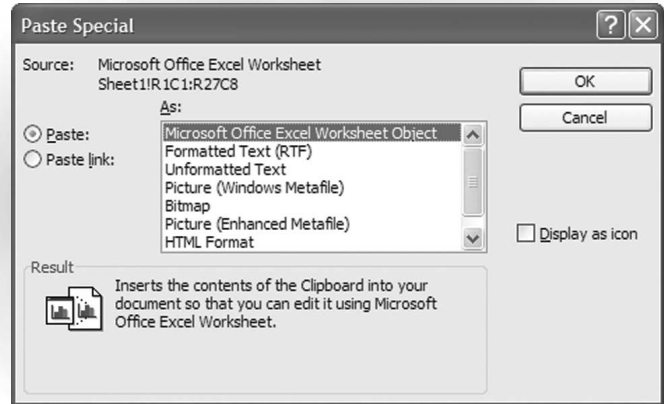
Paste Special

?

Source: Microsoft Office Excel Worksheet
Sheet1!R1C1:R27C8

As:

Paste:
Paste link:

Microsoft Office Excel Worksheet Object
Formatted Text (RTF)
Unformatted Text
Picture (Windows Metafile)
Bitmap
Picture (Enhanced Metafile)
HTML Format

OK

Cancel

Display as icon

Result

Inserts the contents of the Clipboard into your document so that you can edit it using Microsoft Office Excel Worksheet.